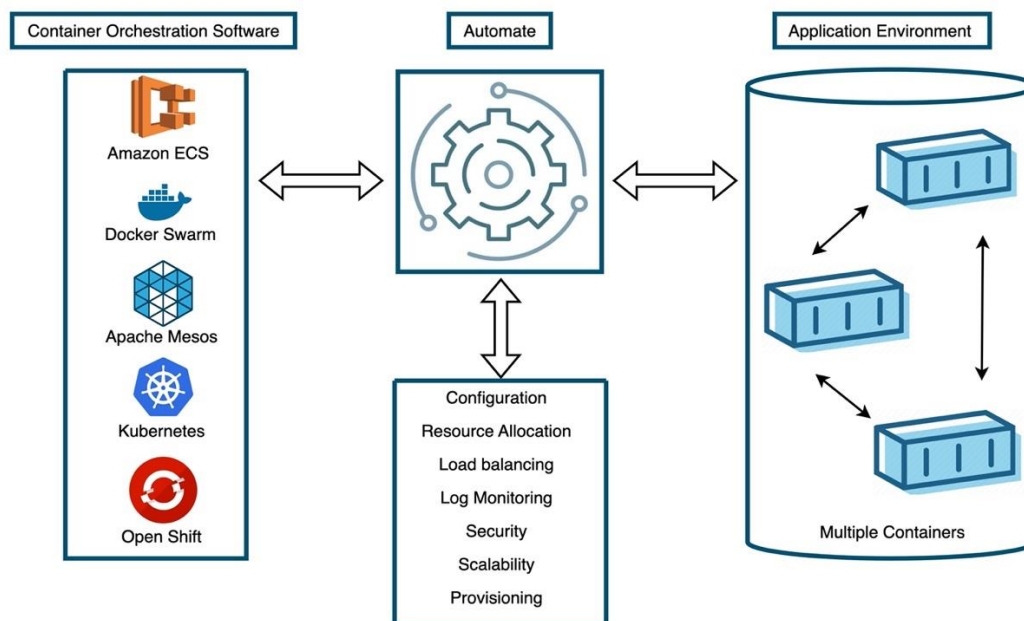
Container Orchestration Software

Automate

Application Environment

Amazon ECS

Docker Swarm

Apache Mesos

Kubernetes

Open Shift

Configuration

Resource Allocation

Load balancing

Log Monitoring

Security

Scalability

Provisioning

Multiple Containers